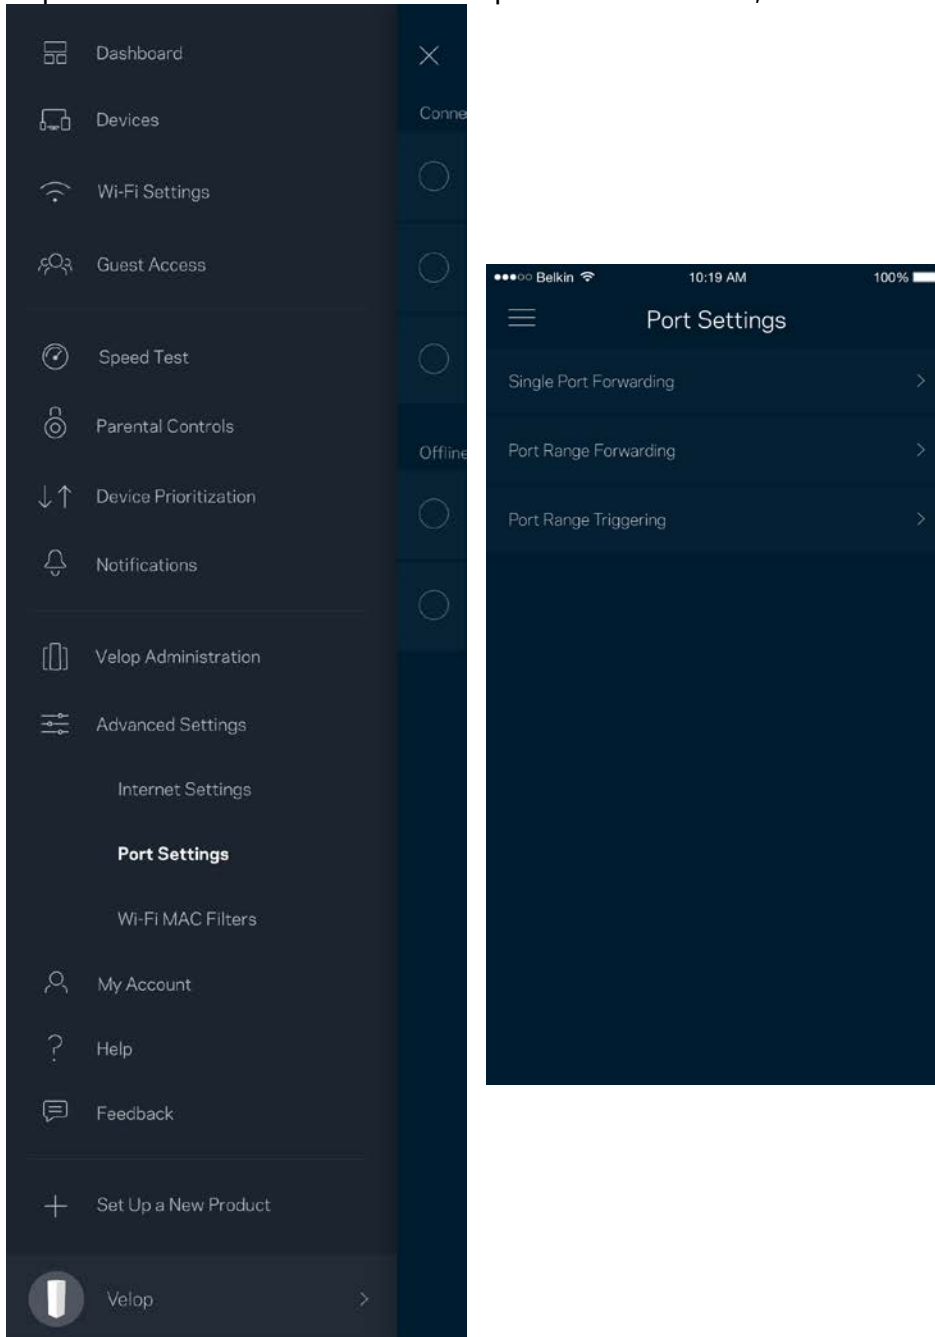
Dashboard
Devices
Wi-Fi Settings
Guest Access
Speed Test
Parental Controls
Device Prioritization
Notifications
Velop Administration
Advanced Settings
Internet Settings
Port Settings
Wi-Fi MAC Filters
My Account
Help
Feedback
Set Up a New Product
Velop

Conne
Offline

●●●○○ Belkin 10:19 AM 100%
Port Settings
Single Port Forwarding
Port Range Forwarding
Port Range Triggering